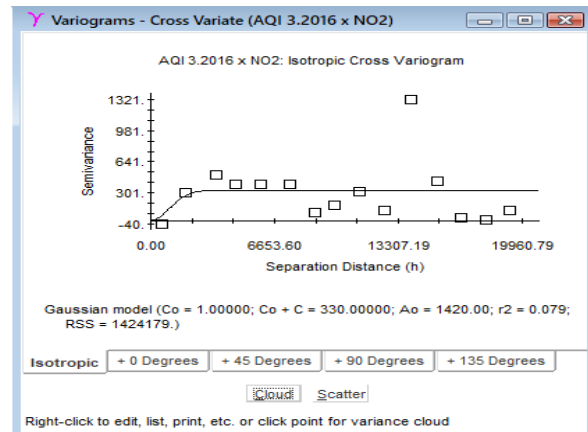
Variograms - Cross Variate (AQI 3.2016 x NO2)

AQI 3.2016 x NO2: Isotropic Cross Variogram

Semivariance

1321.
981.
641.
301.
-40.

0.00
6653.60
13307.19
19960.79

Separation Distance (h)

Gaussian model (Co = 1.00000; Co + C = 330.00000; Ao = 1420.00; r2 = 0.079; RSS = 1424179.)

Isotropic
+ 0 Degrees
+ 45 Degrees
+ 90 Degrees
+ 135 Degrees

Cloud
Scatter

Right-click to edit, list, print, etc. or click point for variance cloud